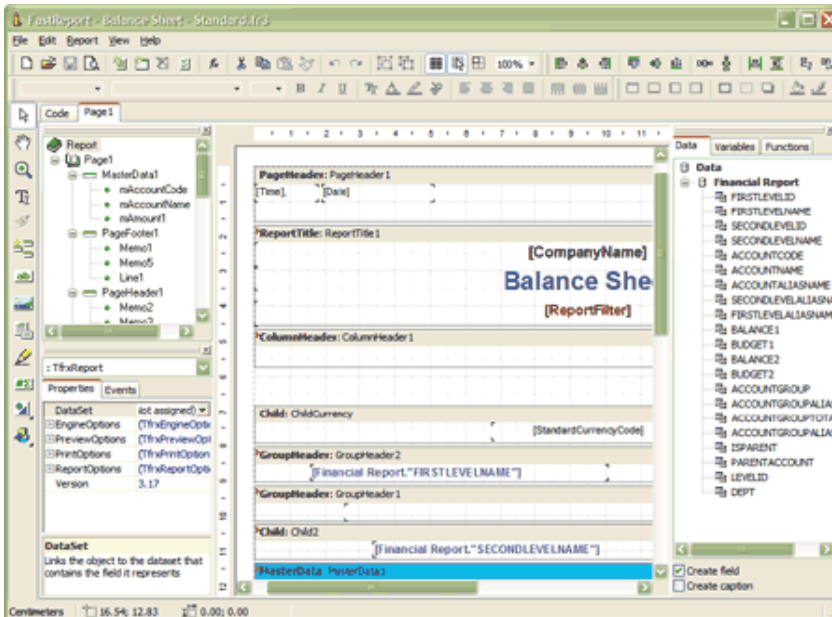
FastReport - Balance Sheet - Standard.fr3

File Edit Report View Help

100%

Code Page1

Report
Page1
MasterData1
mAccountCode
mAccountName
mAmount1
PageFooter1
Memo1
Memo5
Line1
PageHeader1
Memo2
Memo3

: TfrxReport

Properties Events

| DataSet | (not assigned) |
|---|---|
| EngineOptions | (TfrxEngineOpti |
| PreviewOptions | (TfrxPreviewOpt |
| PrintOptions | (TfrxPrintOption |
| ReportOptions | (TfrxReportOptio |
| Version | 3.17 |

DataSet
Links the object to the dataset that contains the field it represents

PageHeader: PageHeader1
[Time] [Date]

ReportTitle: ReportTitle1
[CompanyName]
Balance She
[ReportFilter]

ColumnHeader: ColumnHeader1

Child: ChildCurrency
[StandardCurrencyCode]

GroupHeader: GroupHeader2
[Financial Report."FIRSTLEVELNAME"]

GroupHeader: GroupHeader1

Child: Child2
[Financial Report."SECONDLEVELNAME"]

MasterData: MasterData1

Data Variables Functions

Data
Financial Report
FIRSTLEVELID
FIRSTLEVELNAME
SECONDLEVELID
SECONDLEVELNAME
ACCOUNTCODE
ACCOUNTNAME
ACCOUNTALIASNAME
SECONDLEVELALIASNA
FIRSTLEVELALIASNAM
BALANCE1
BUDGET1
BALANCE2
BUDGET2
ACCOUNTGROUP
ACCOUNTGROUPALIA
ACCOUNTGROUPTOTA
ACCOUNTGROUPALIA
ISPARENT
PARENTACCOUNT
LEVELID
DEPT

Create field
Create caption

Centimeters 16.54; 12.83 0.00; 0.00